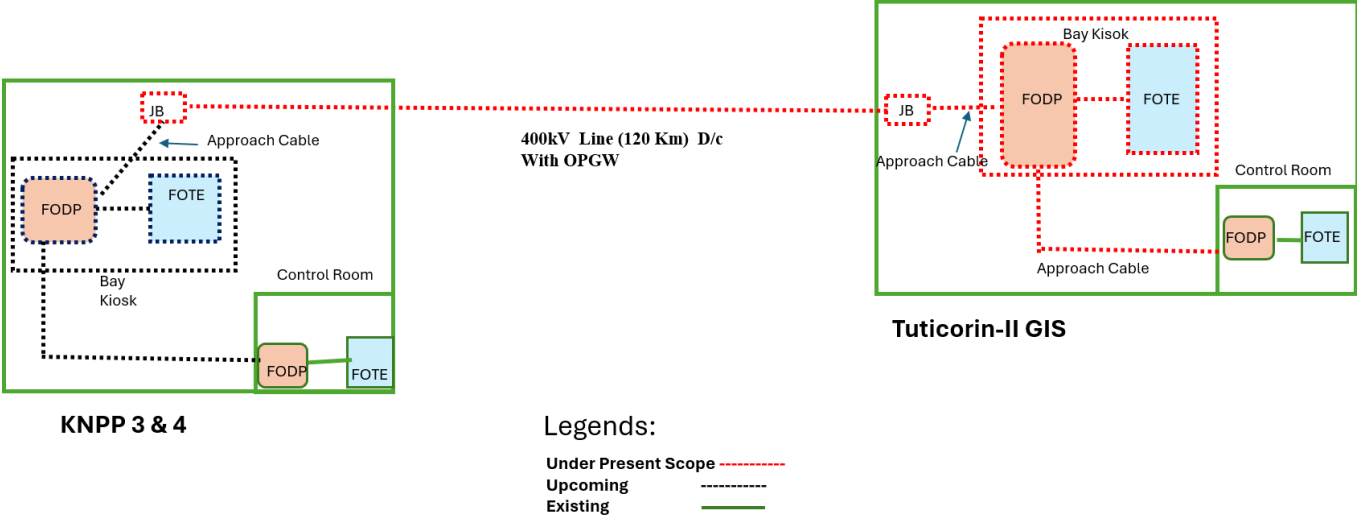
JB

Approach Cable

FODP

FOTE

Bay Kiosk

Control Room

FODP

FOTE

KNPP 3 & 4

400kV Line (120 Km) D/c With OPGW

Bay Kisok

JB

FODP

FOTE

Approach Cable

Control Room

FODP

FOTE

Approach Cable

Tuticorin-II GIS

Legends:

Under Present Scope -----------

Upcoming -----------

Existing